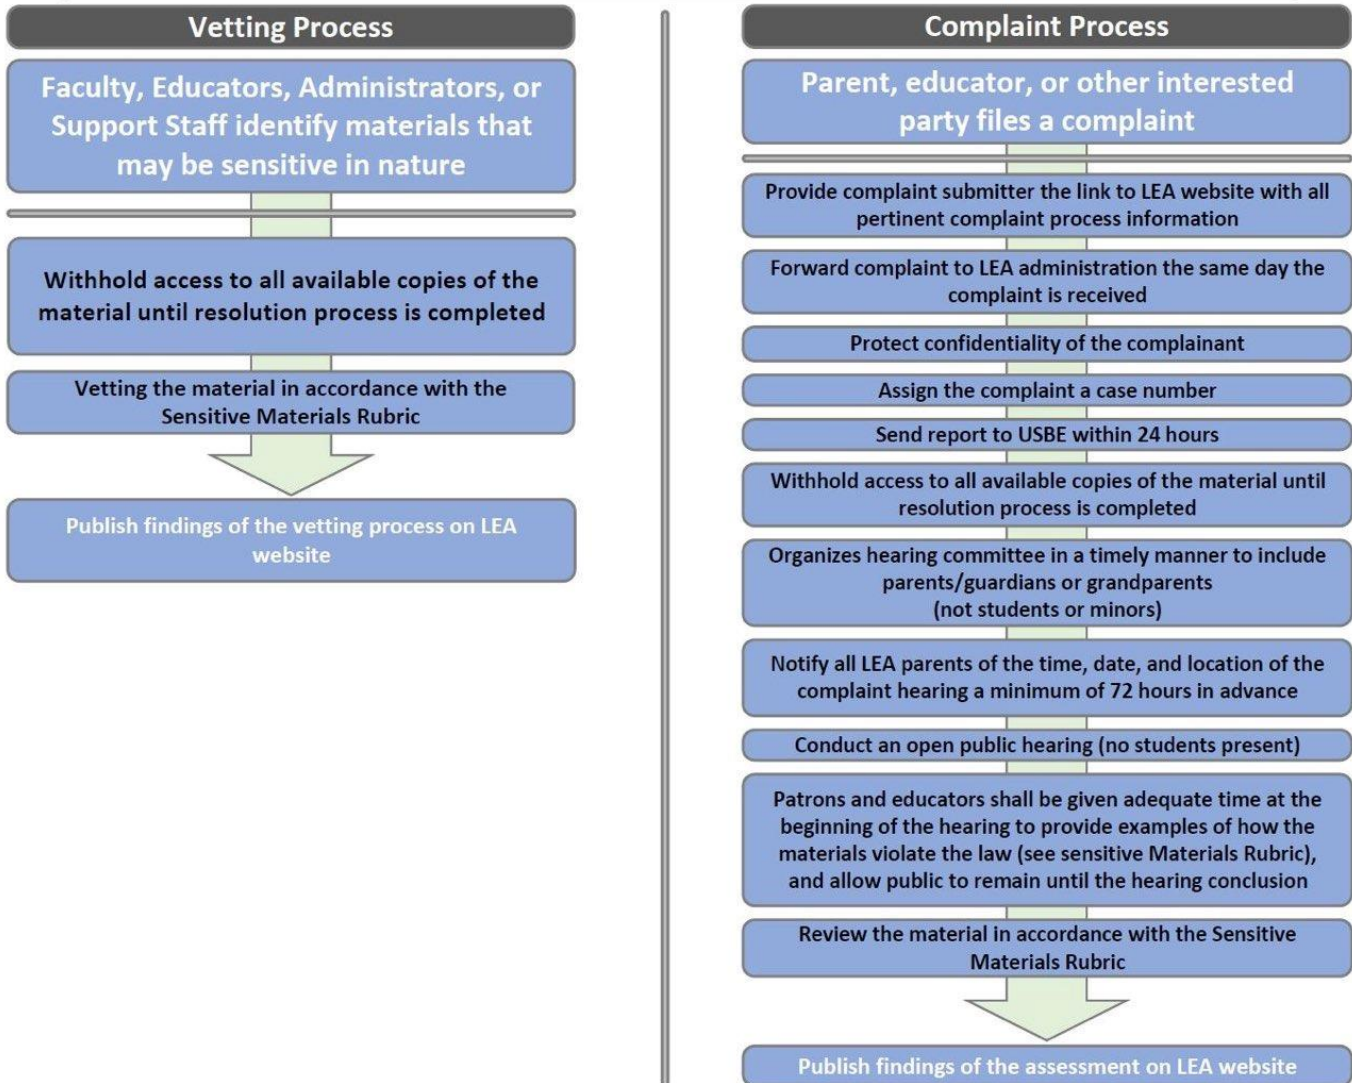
Vetting Process

Faculty, Educators, Administrators, or Support Staff identify materials that may be sensitive in nature

Withhold access to all available copies of the material until resolution process is completed

Vetting the material in accordance with the Sensitive Materials Rubric

Publish findings of the vetting process on LEA website

Complaint Process

Parent, educator, or other interested party files a complaint

Provide complaint submitter the link to LEA website with all pertinent complaint process information

Forward complaint to LEA administration the same day the complaint is received

Protect confidentiality of the complainant

Assign the complaint a case number

Send report to USBE within 24 hours

Withhold access to all available copies of the material until resolution process is completed

Organizes hearing committee in a timely manner to include parents/guardians or grandparents (not students or minors)

Notify all LEA parents of the time, date, and location of the complaint hearing a minimum of 72 hours in advance

Conduct an open public hearing (no students present)

Patrons and educators shall be given adequate time at the beginning of the hearing to provide examples of how the materials violate the law (see sensitive Materials Rubric), and allow public to remain until the hearing conclusion

Review the material in accordance with the Sensitive Materials Rubric

Publish findings of the assessment on LEA website